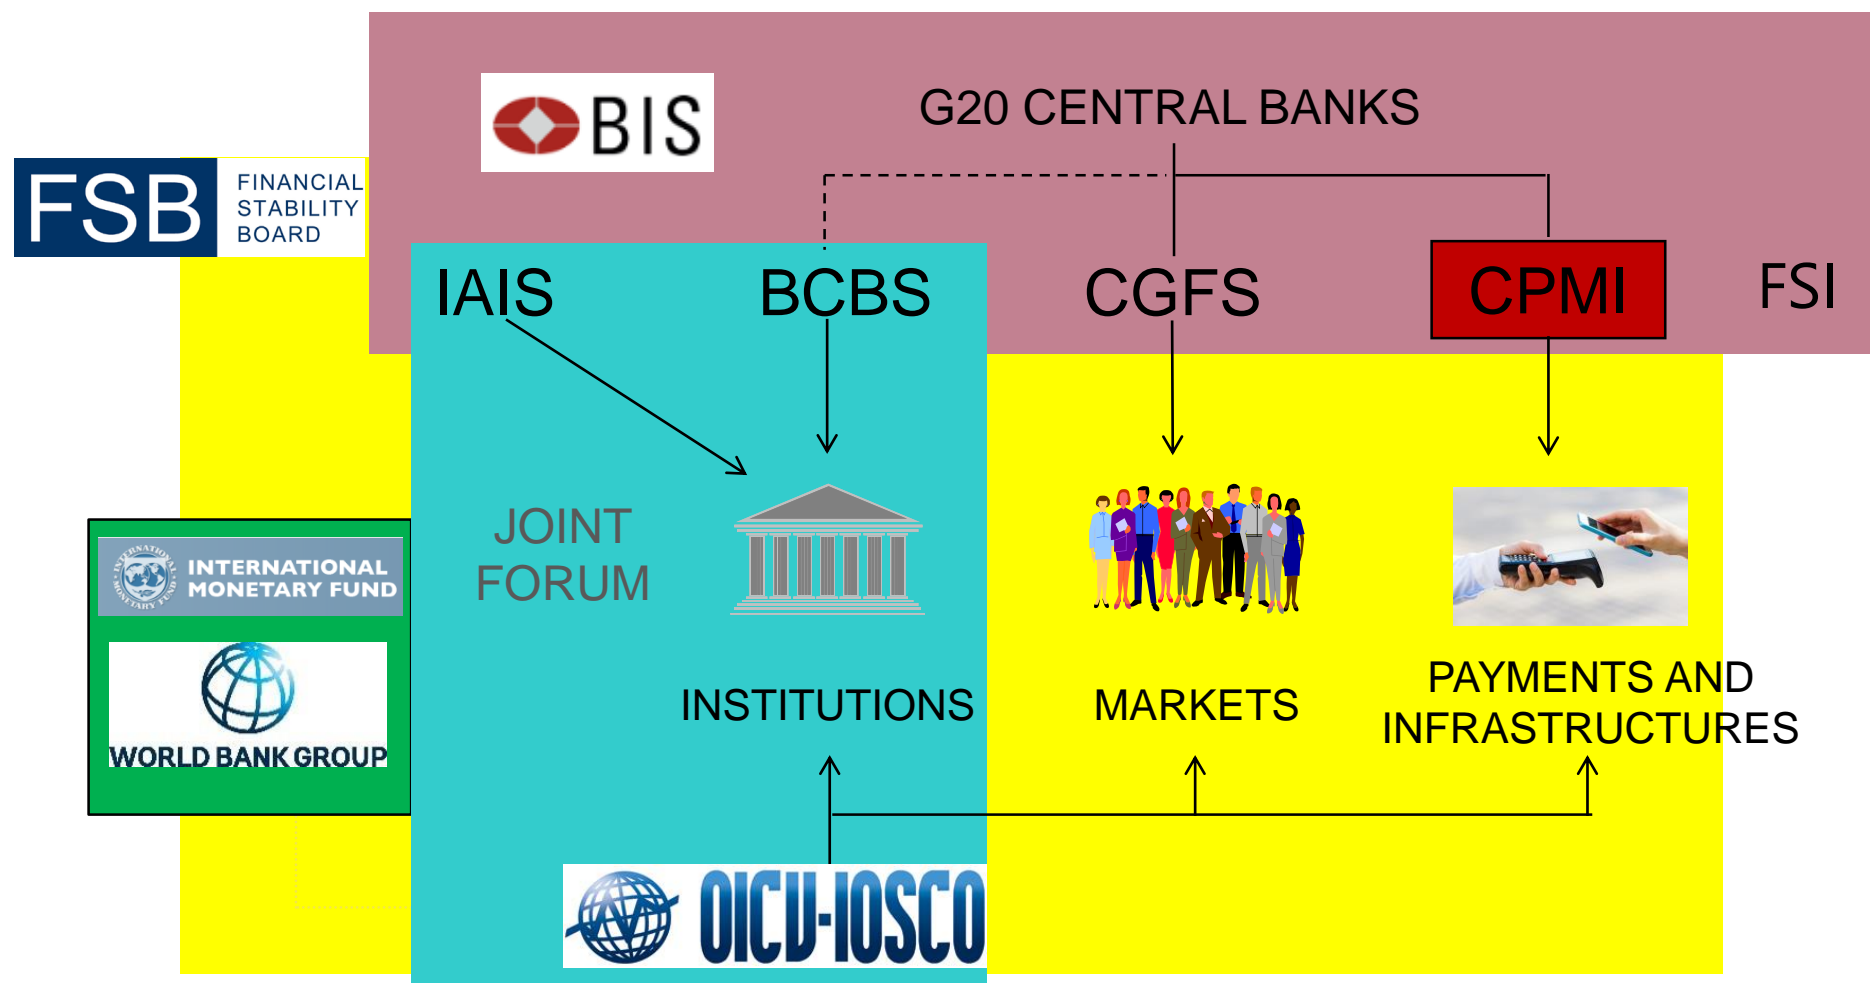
BIS

G20 CENTRAL BANKS

FSB FINANCIAL STABILITY BOARD

IAIS

BCBS

CGFS

CPMI

FSI

INTERNATIONAL MONETARY FUND

WORLD BANK GROUP

JOINT FORUM

INSTITUTIONS

MARKETS

PAYMENTS AND INFRASTRUCTURES

OICU-IOSCO